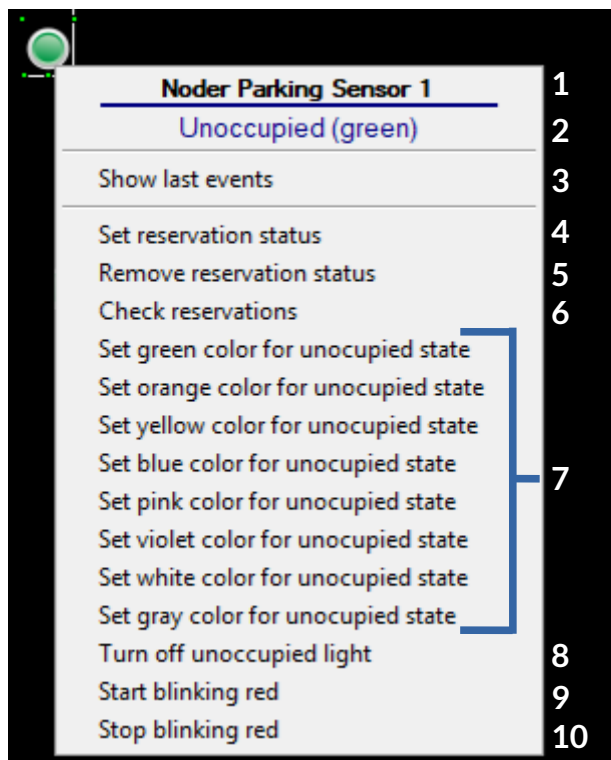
Noder Parking Sensor 1 1
Unoccupied (green) 2
Show last events 3
Set reservation status 4
Remove reservation status 5
Check reservations 6
Set green color for unocupied state
Set orange color for unocupied state
Set yellow color for unocupied state
Set blue color for unocupied state
Set pink color for unocupied state
Set violet color for unocupied state
Set white color for unocupied state
Set gray color for unocupied state
7
Turn off unoccupied light 8
Start blinking red 9
Stop blinking red 10